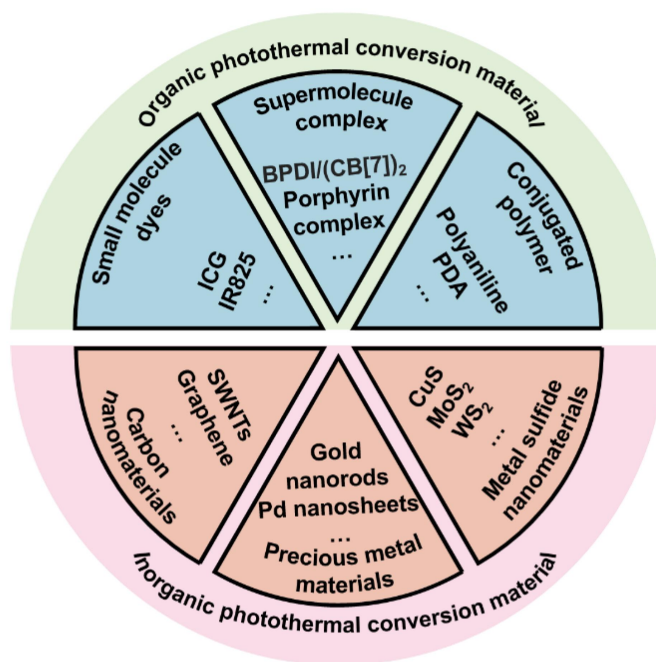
Organic photothermal conversion material

Small molecule dyes

ICG
IR825
...

Supermolecule complex

BPDI/(CB[7])$_2$
Porphyrin complex
...

Conjugated polymer

Polyaniline
PDA
...

Carbon nanomaterials

SWNTs
Graphene
...

Gold nanorods
Pd nanosheets
...
Precious metal materials

CuS
MoS$_2$
WS$_2$
...
Metal sulfide nanomaterials

Inorganic photothermal conversion material